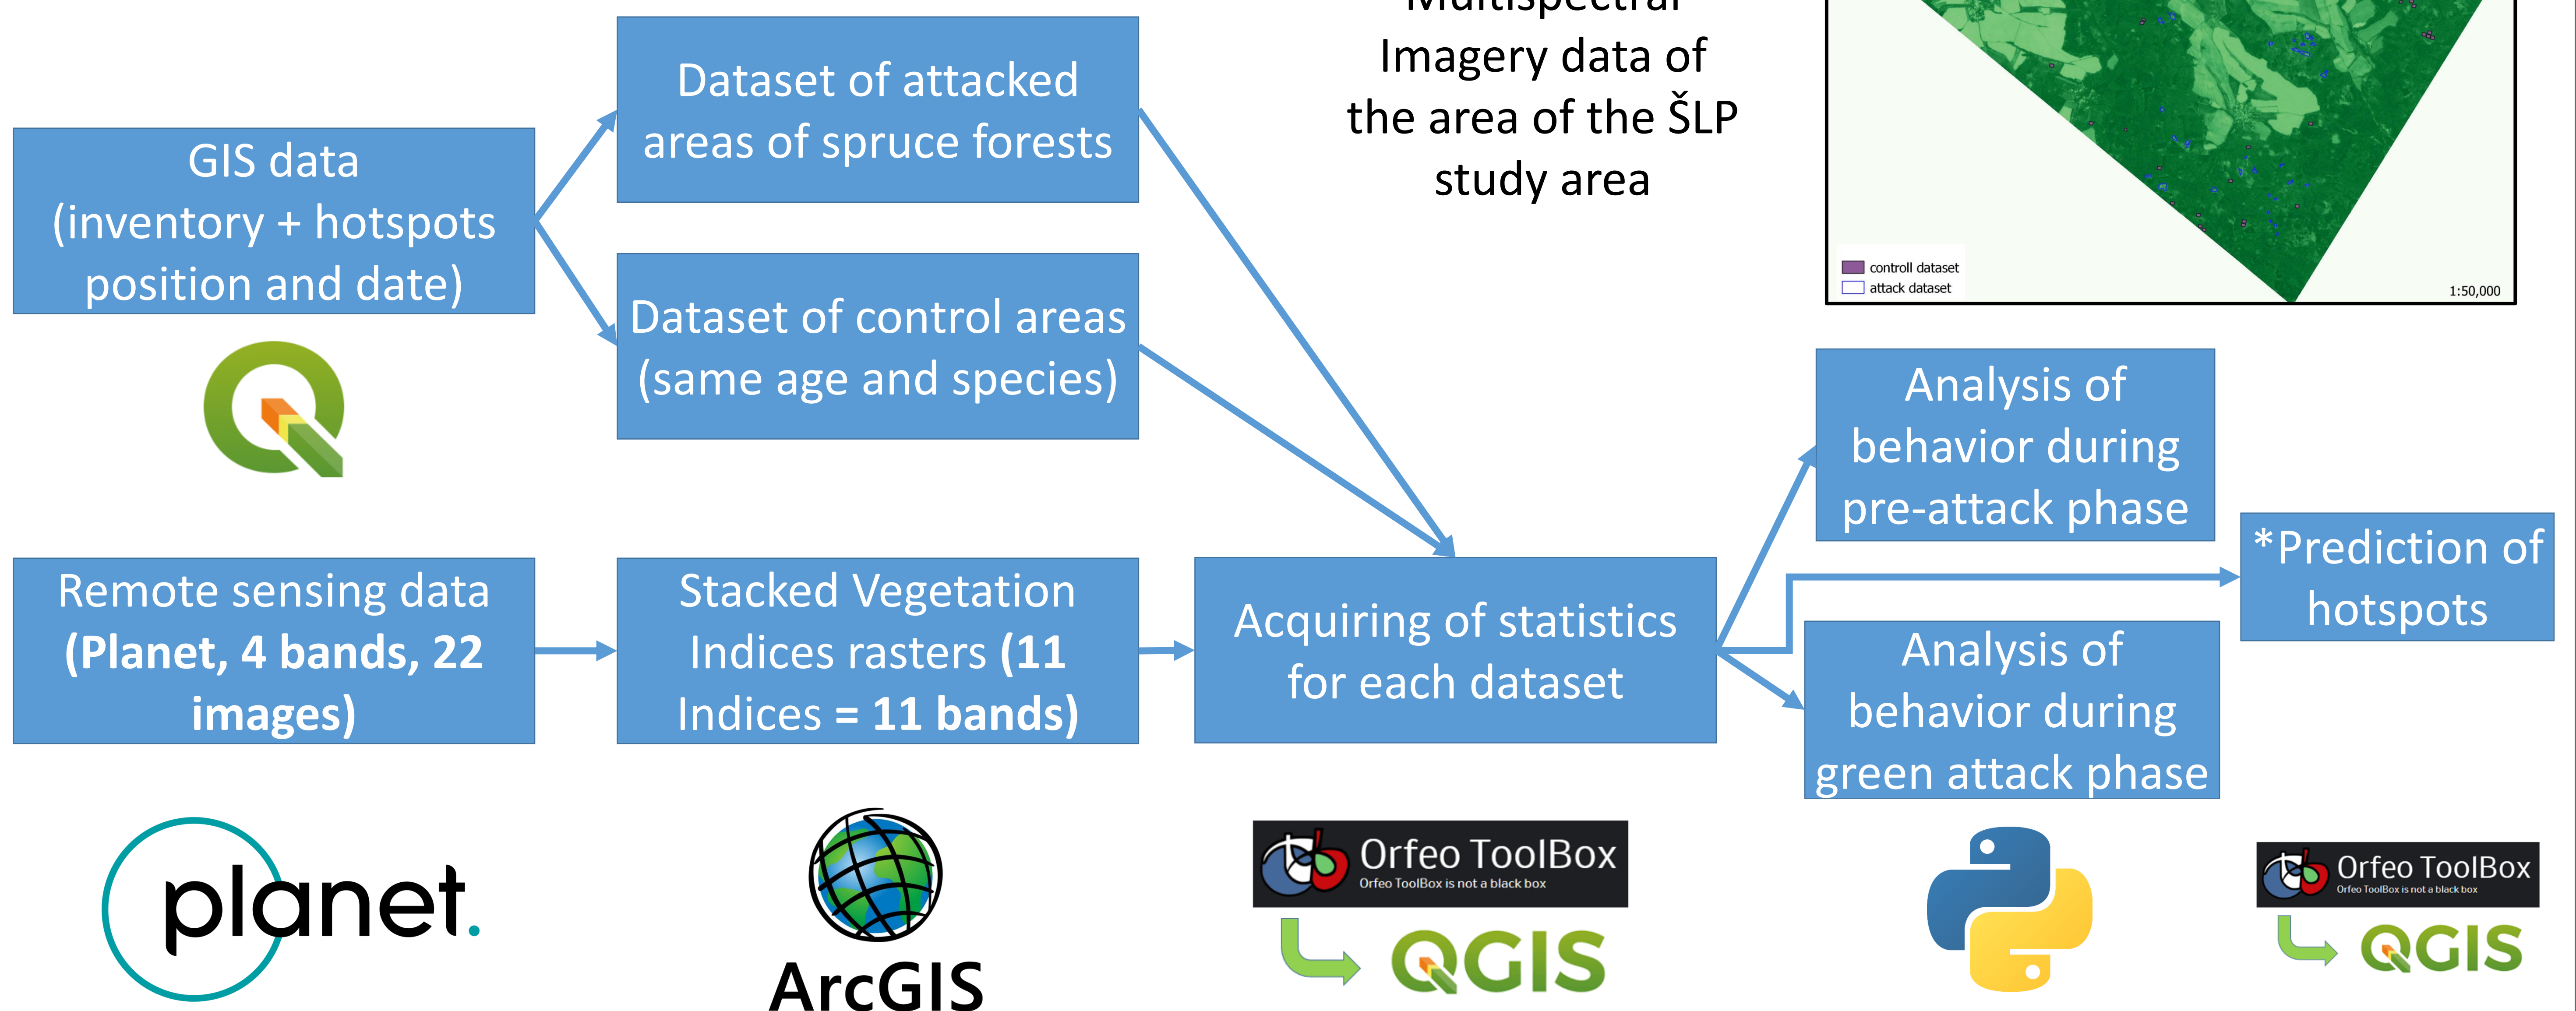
GIS data (inventory + hotspots position and date)

Dataset of attacked areas of spruce forests

Dataset of control areas (same age and species)

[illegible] Imagery data of the area of the ŠLP study area

controll dataset
attack dataset
1:50,000

Remote sensing data **(Planet, 4 bands, 22 images)**

Stacked Vegetation Indices rasters **(11 Indices = 11 bands)**

Acquiring of statistics for each dataset

Analysis of behavior during pre-attack phase

*Prediction of hotspots

Analysis of behavior during green attack phase

planet.

ArcGIS

Orfeo ToolBox
Orfeo ToolBox is not a black box

QGIS

Orfeo ToolBox
Orfeo ToolBox is not a black box

QGIS